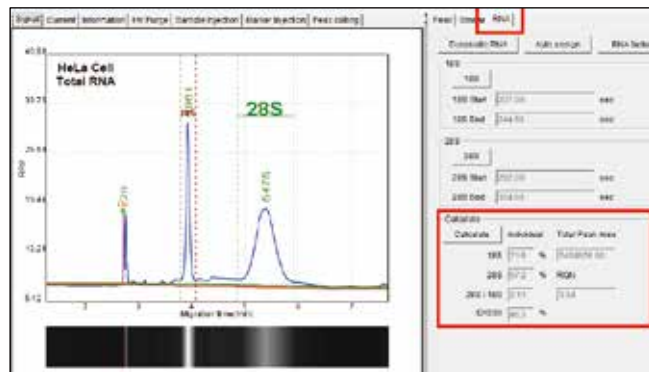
Signal | Current | Information | HV Purge | Sample Injection | Marker Injection | Peak calling

Peak | Display | RNA

Eukaryotic RNA | Auto assign | RNA Settings

18S

18S

18S Start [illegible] sec

18S End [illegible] sec

28S

28S

28S Start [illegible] sec

28S End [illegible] sec

Calculate

Calculate | Individual | Total Peak Area

18S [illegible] % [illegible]

28S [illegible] % RQN

28S / 18S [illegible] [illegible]

Ch/Sm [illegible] %

HeLa Cell
Total RNA

28S

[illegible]

18S

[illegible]

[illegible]

RFU

Migration time (min)